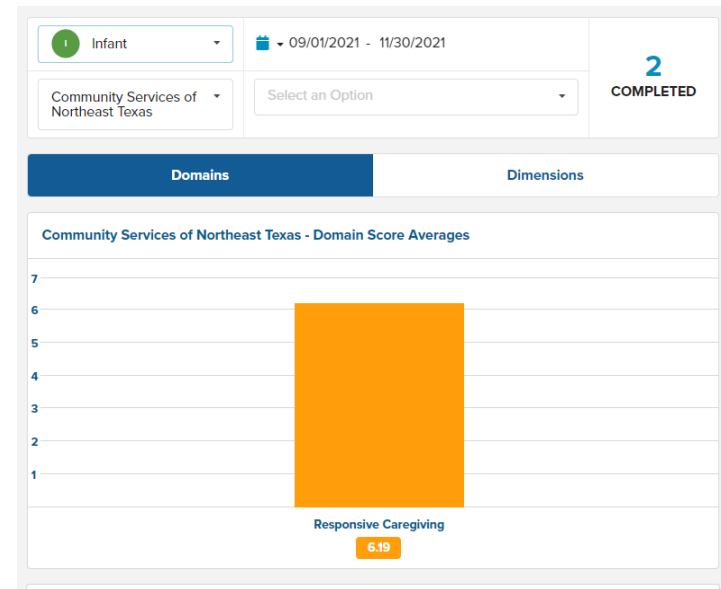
I Infant

09/01/2021 - 11/30/2021

2
COMPLETED

Community Services of Northeast Texas

Select an Option

Domains

Dimensions

Community Services of Northeast Texas - Domain Score Averages

7
6
5
4
3
2
1

Responsive Caregiving
6.19